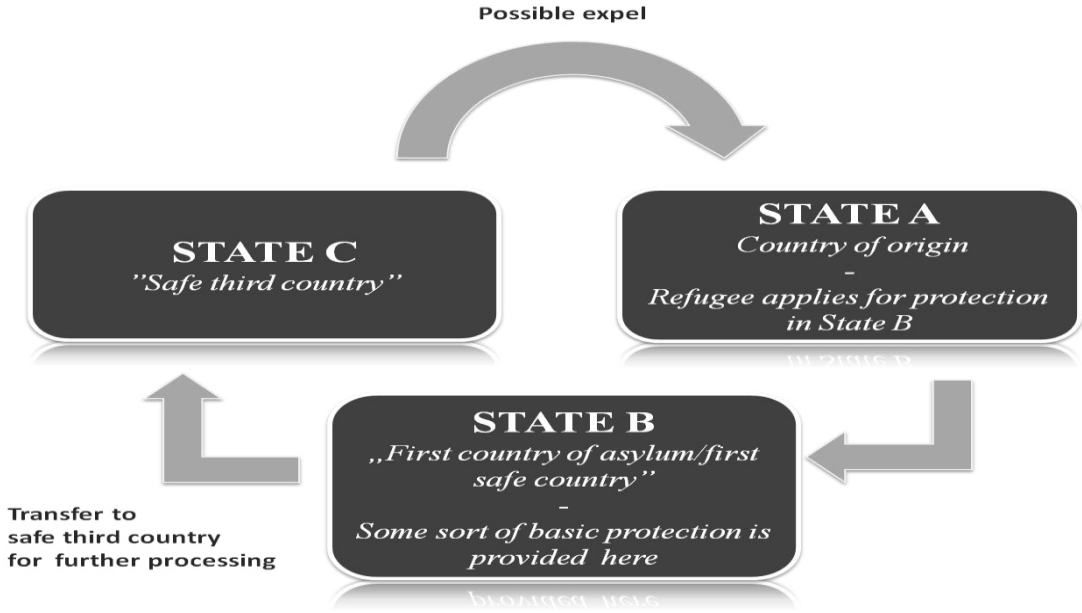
Possible expel

STATE C
"Safe third country"

STATE A
Country of origin
-
Refugee applies for protection in State B

STATE B
,,First country of asylum/first safe country"
-
Some sort of basic protection is provided here

Transfer to safe third country for further processing